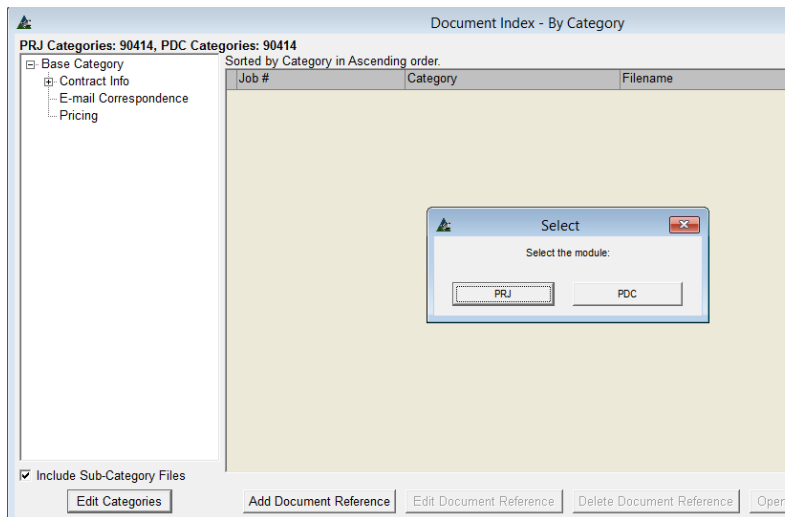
Document Index - By Category

PRJ Categories: 90414, PDC Categories: 90414

Base Category
Contract Info
E-mail Correspondence
Pricing

Sorted by Category in Ascending order.

| Job # | Category | Filename |
|---|---|---|

Select

Select the module:

PRJ

PDC

Include Sub-Category Files

Edit Categories

Add Document Reference

Edit Document Reference

Delete Document Reference

Ope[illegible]